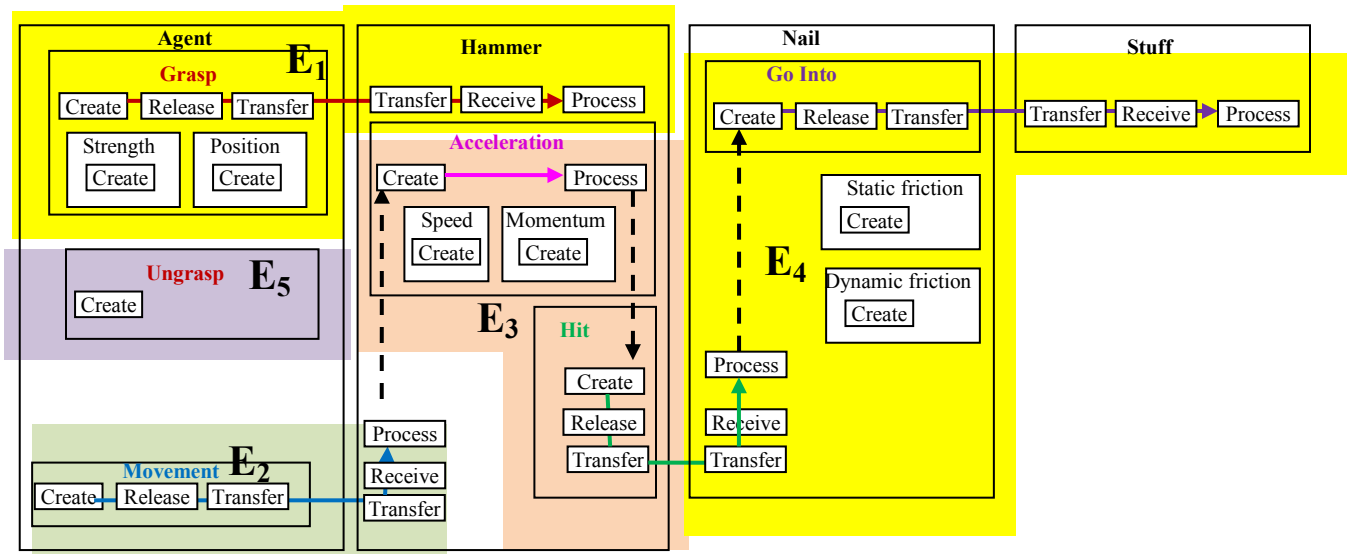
Agent
$E_1$
Grasp
Create Release Transfer
Strength
Create
Position
Create
Ungrasp
Create
$E_5$
Movement
$E_2$
Create Release Transfer

Hammer
Transfer Receive Process
Acceleration
Create Process
Speed
Create
Momentum
Create
$E_3$
Hit
Create
Release
Transfer
Process
Receive
Transfer

Nail
Go Into
Create Release Transfer
Static friction
Create
$E_4$
Dynamic friction
Create
Process
Receive
Transfer

Stuff
Transfer Receive Process